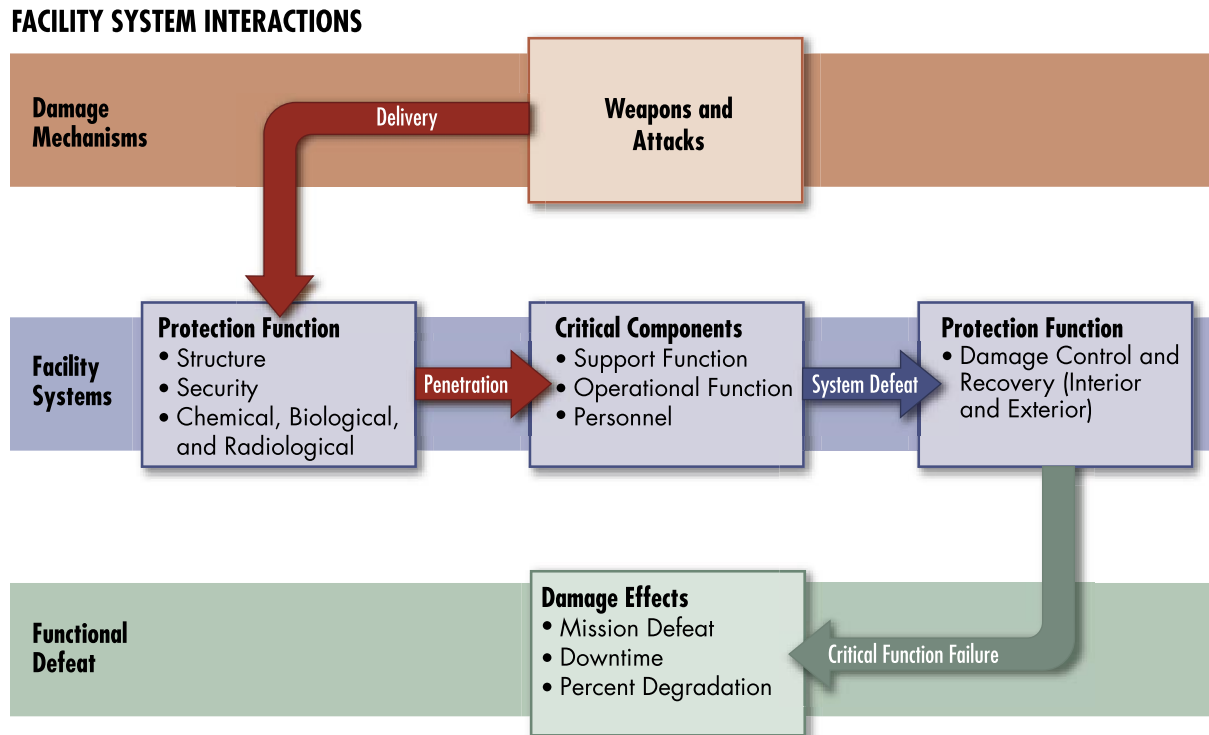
FACILITY SYSTEM INTERACTIONS

Damage Mechanisms

Delivery

Weapons and Attacks

Facility Systems

Protection Function
• Structure
• Security
• Chemical, Biological, and Radiological

Penetration

Critical Components
• Support Function
• Operational Function
• Personnel

System Defeat

Protection Function
• Damage Control and Recovery (Interior and Exterior)

Functional Defeat

Damage Effects
• Mission Defeat
• Downtime
• Percent Degradation

Critical Function Failure